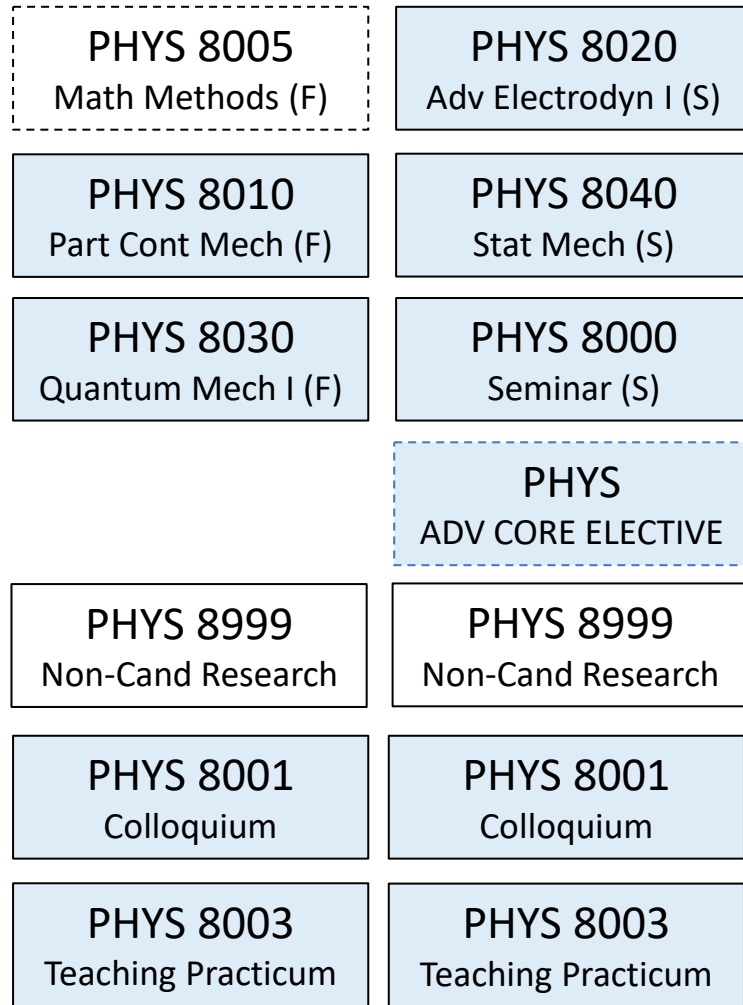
PHYS 8005
Math Methods (F)

PHYS 8020
Adv Electrodyn I (S)

PHYS 8010
Part Cont Mech (F)

PHYS 8040
Stat Mech (S)

PHYS 8030
Quantum Mech I (F)

PHYS 8000
Seminar (S)

PHYS
ADV CORE ELECTIVE

PHYS 8999
Non-Cand Research

PHYS 8999
Non-Cand Research

PHYS 8001
Colloquium

PHYS 8001
Colloquium

PHYS 8003
Teaching Practicum

PHYS 8003
Teaching Practicum